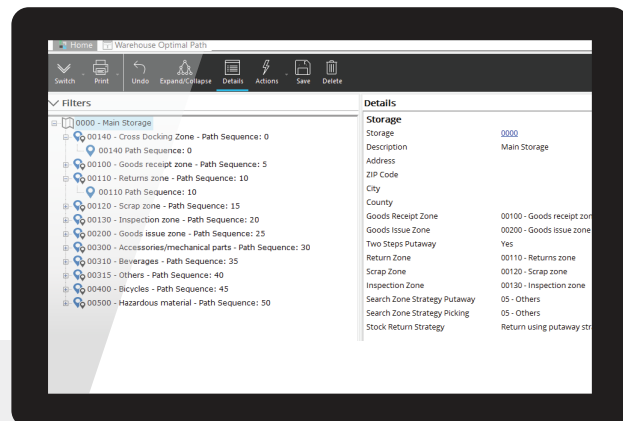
Home | Warehouse Optimal Path

Switch Print Undo Expand/Collapse Details Actions Save Delete

Filters

0000 - Main Storage
00140 - Cross Docking Zone - Path Sequence: 0
00140 Path Sequence: 0
00100 - Goods receipt zone - Path Sequence: 5
00110 - Returns zone - Path Sequence: 10
00110 Path Sequence: 10
00120 - Scrap zone - Path Sequence: 15
00130 - Inspection zone - Path Sequence: 20
00200 - Goods issue zone - Path Sequence: 25
00300 - Accessories/mechanical parts - Path Sequence: 30
00310 - Beverages - Path Sequence: 35
00315 - Others - Path Sequence: 40
00400 - Bicycles - Path Sequence: 45
00500 - Hazardous material - Path Sequence: 50

Details

Storage

| Storage | 0000 |
|---|---|
| Description | Main Storage |
| Address | |
| ZIP Code | |
| City | |
| County | |
| Goods Receipt Zone | 00100 - Goods receipt zon |
| Goods Issue Zone | 00200 - Goods issue zone |
| Two Steps Putaway | Yes |
| Return Zone | 00110 - Returns zone |
| Scrap Zone | 00120 - Scrap zone |
| Inspection Zone | 00130 - Inspection zone |
| Search Zone Strategy Putaway | 05 - Others |
| Search Zone Strategy Picking | 05 - Others |
| Stock Return Strategy | Return using putaway str |